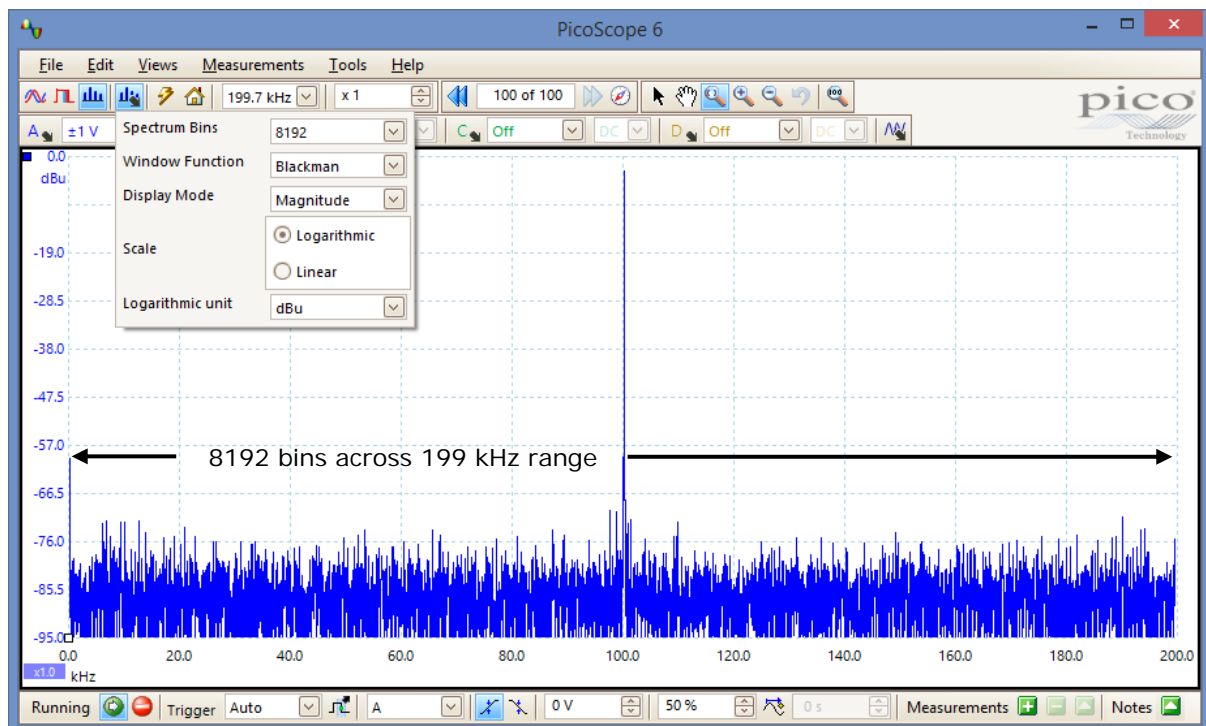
PicoScope 6

File Edit Views Measurements Tools Help

199.7 kHz x 1 100 of 100

pico Technology

A ±1 V C Off DC D Off DC

Spectrum Bins 8192
Window Function Blackman
Display Mode Magnitude
Scale
Logarithmic
Linear
Logarithmic unit dBu

0.0
dBu
-19.0
-28.5
-38.0
-47.5
-57.0
-66.5
-76.0
-85.5
-95.0

8192 bins across 199 kHz range

0.0 20.0 40.0 60.0 80.0 100.0 120.0 140.0 160.0 180.0 200.0
x1.0 kHz

Running Trigger Auto A 0 V 50 % 0 s Measurements Notes